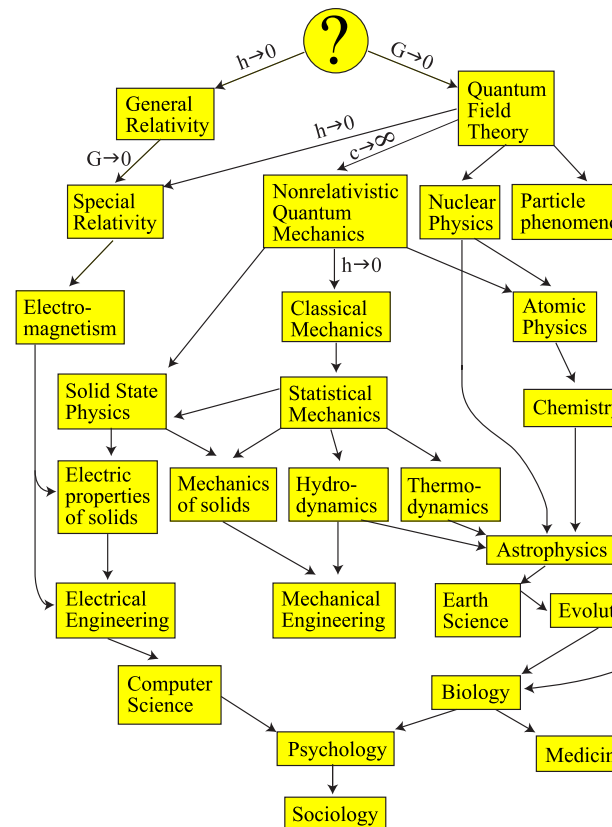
?

$h \to 0$

$G \to 0$

General Relativity

Quantum Field Theory

$h \to 0$

$G \to 0$

$c \to \infty$

Special Relativity

Nonrelativistic Quantum Mechanics

Nuclear Physics

Particle phenomen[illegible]

$h \to 0$

Electro-magnetism

Classical Mechanics

Atomic Physics

Solid State Physics

Statistical Mechanics

Chemistr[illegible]

Electric properties of solids

Mechanics of solids

Hydro-dynamics

Thermo-dynamics

Astrophysics

Electrical Engineering

Mechanical Engineering

Earth Science

Evolu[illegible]

Computer Science

Biology

Psychology

Medici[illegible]

Sociology